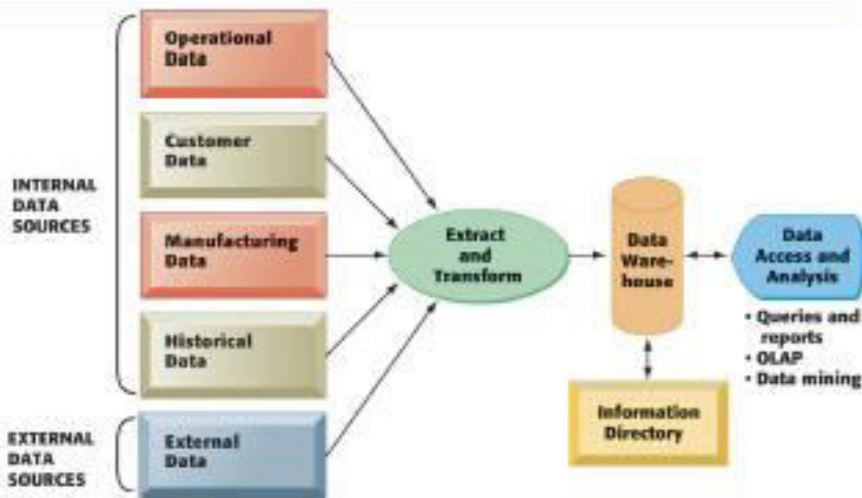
INTERNAL DATA SOURCES

Operational Data

Customer Data

Manufacturing Data

Historical Data

EXTERNAL DATA SOURCES

External Data

Extract and Transform

Data Warehouse

Information Directory

Data Access and Analysis

• Queries and reports
• OLAP
• Data mining